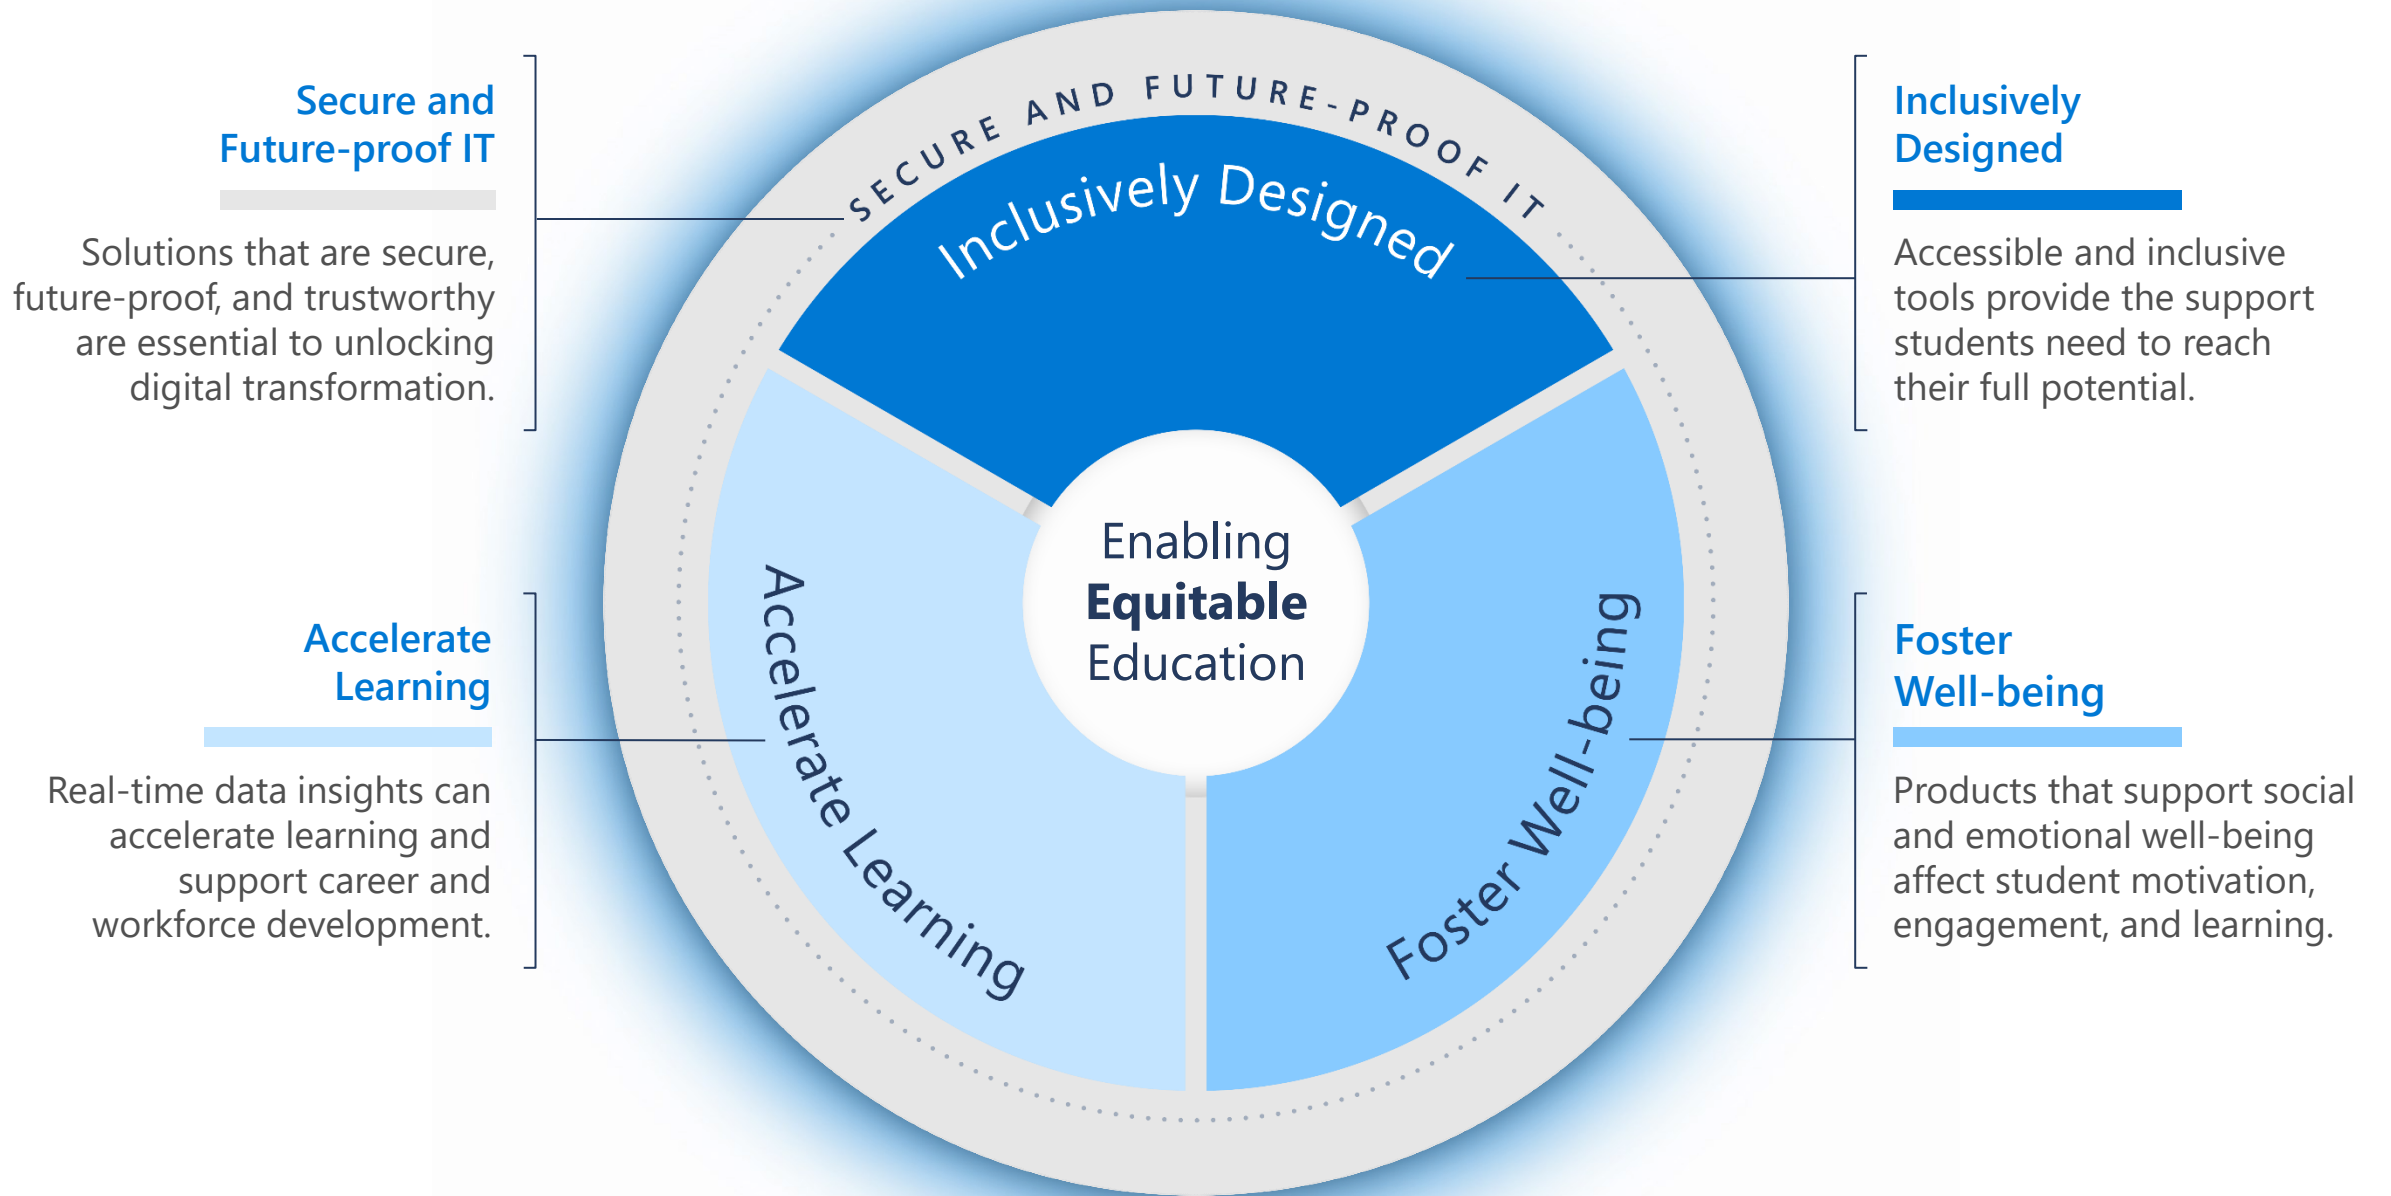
Secure and Future-proof IT

Solutions that are secure, future-proof, and trustworthy are essential to unlocking digital transformation.

SECURE AND FUTURE-PROOF IT

Inclusively Designed

Inclusively Designed

Accessible and inclusive tools provide the support students need to reach their full potential.

Enabling **Equitable** Education

Accelerate Learning

Accelerate Learning

Real-time data insights can accelerate learning and support career and workforce development.

Foster Well-being

Foster Well-being

Products that support social and emotional well-being affect student motivation, engagement, and learning.